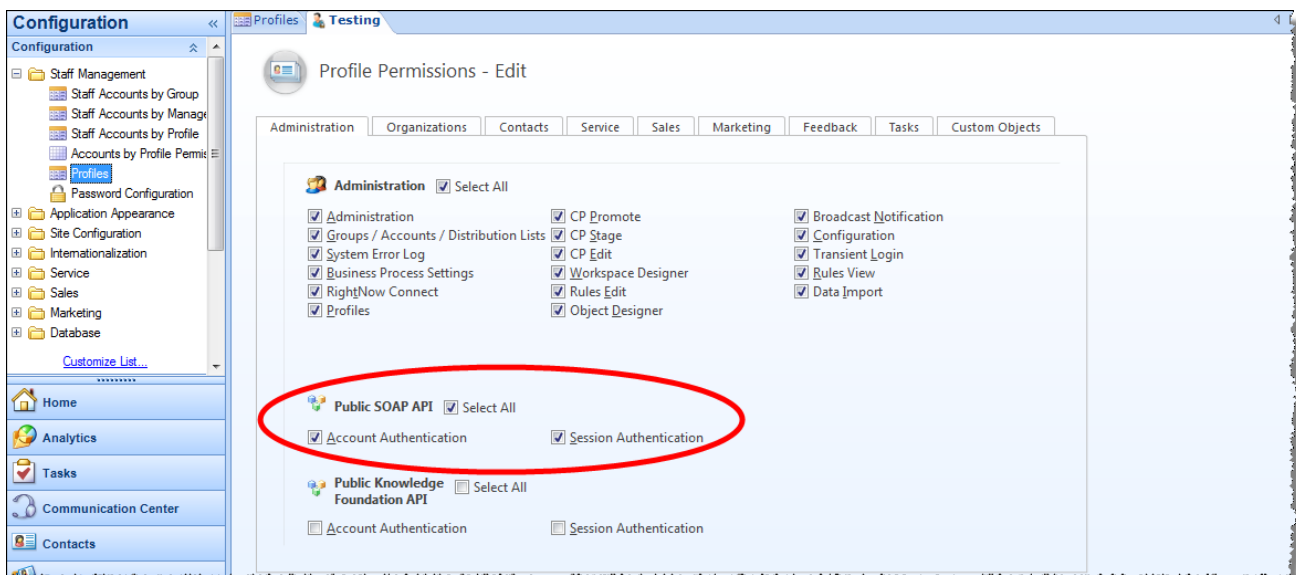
Configuration «
Configuration
Staff Management
Staff Accounts by Group
Staff Accounts by Manage
Staff Accounts by Profile
Accounts by Profile Permis
Profiles
Password Configuration
Application Appearance
Site Configuration
Internationalization
Service
Sales
Marketing
Database
Customize List...
Home
Analytics
Tasks
Communication Center
Contacts

Profiles | Testing

Profile Permissions - Edit

Administration | Organizations | Contacts | Service | Sales | Marketing | Feedback | Tasks | Custom Objects

Administration ☑ Select All
☑ Administration
☑ Groups / Accounts / Distribution Lists
☑ System Error Log
☑ Business Process Settings
☑ RightNow Connect
☑ Profiles
☑ CP Promote
☑ CP Stage
☑ CP Edit
☑ Workspace Designer
☑ Rules Edit
☑ Object Designer
☑ Broadcast Notification
☑ Configuration
☑ Transient Login
☑ Rules View
☑ Data Import

Public SOAP API ☑ Select All
☑ Account Authentication
☑ Session Authentication

Public Knowledge Foundation API ☐ Select All
☐ Account Authentication
☐ Session Authentication